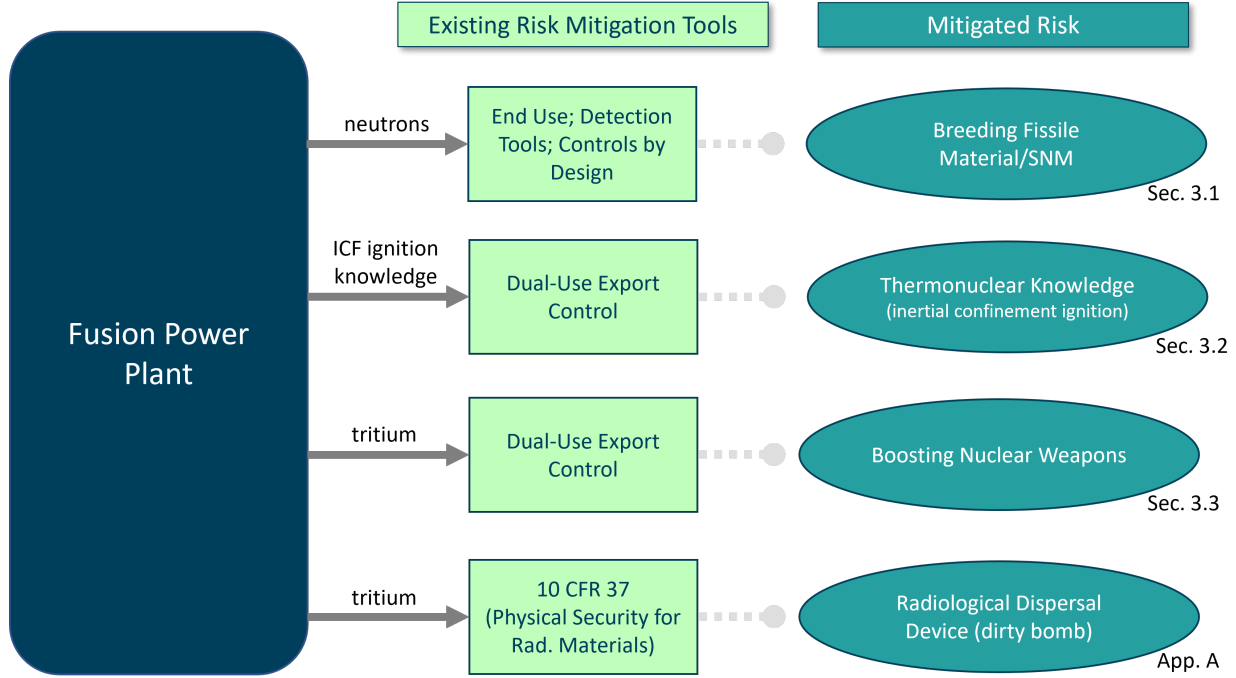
Existing Risk Mitigation Tools

Mitigated Risk

Fusion Power Plant

neutrons

End Use; Detection Tools; Controls by Design

Breeding Fissile Material/SNM

Sec. 3.1

ICF ignition knowledge

Dual-Use Export Control

Thermonuclear Knowledge (inertial confinement ignition)

Sec. 3.2

tritium

Dual-Use Export Control

Boosting Nuclear Weapons

Sec. 3.3

tritium

10 CFR 37 (Physical Security for Rad. Materials)

Radiological Dispersal Device (dirty bomb)

App. A